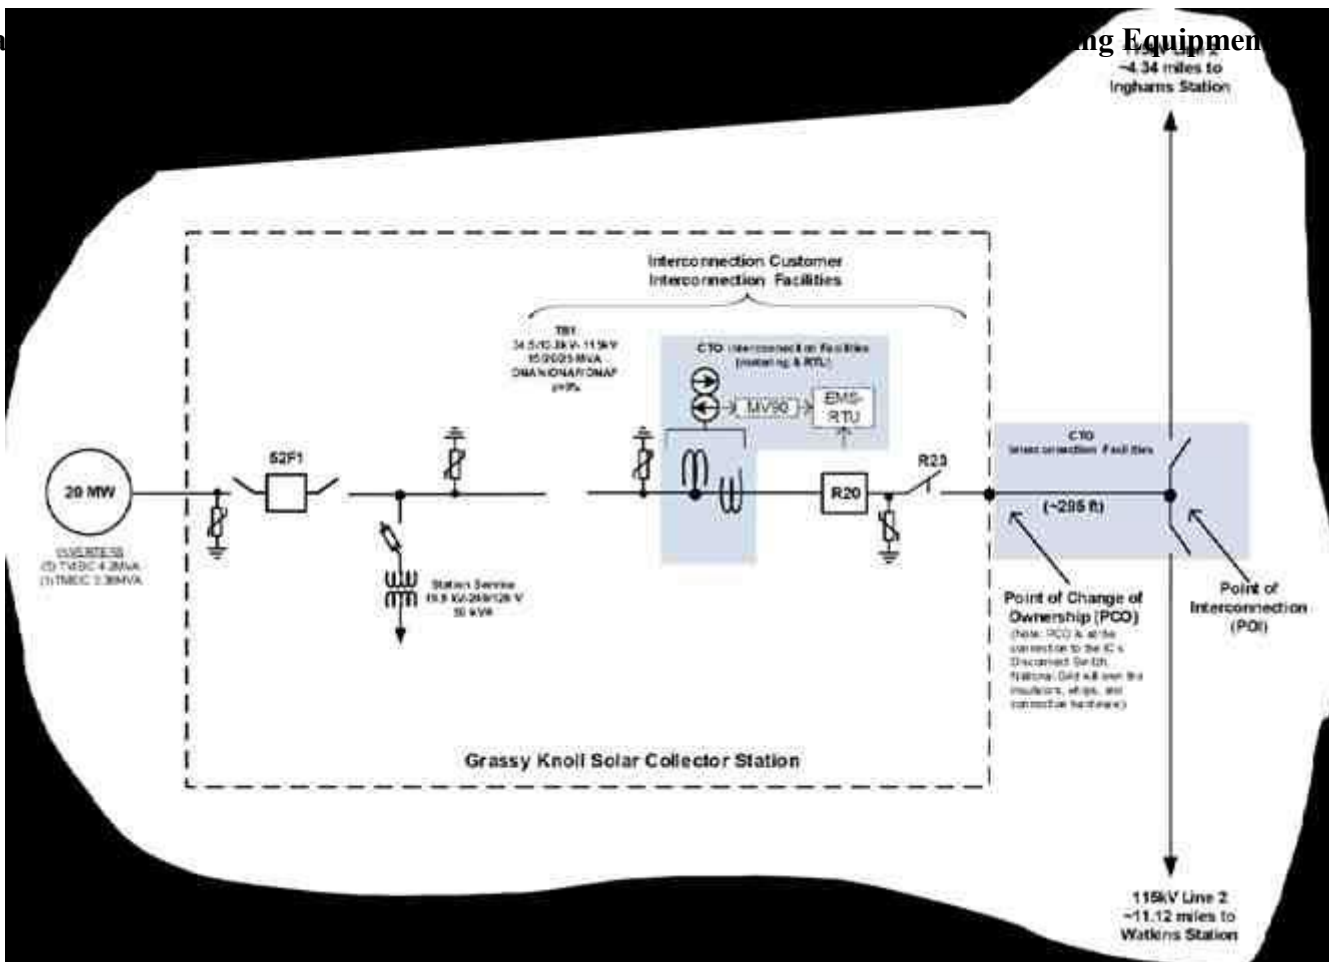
ng Equipmen

~4.34 miles to Inghams Station

Interconnection Customer Interconnection Facilities

TB1
34.5/13.8kV-115kV
15/20/25 MVA
ONAN/ONAF/ONAF
Z=9%

CTO Interconnection Facilities (metering & RTU)

MV90

EMS-RTU

CTO Interconnection Facilities

20 MW

INVERTERS
(5) TMEIC 4.2MVA
(1) TMEIC 3.36MVA

52F1

Station Service
13.8 kV-240/120 V
50 kVA

R20

R23

(~295 ft)

Point of Change of Ownership (PCO)
(Note: PCO is at the connection to the IC's Disconnect Switch. National Grid will own the insulators, whips, and connection hardware)

Point of Interconnection (POI)

Grassy Knoll Solar Collector Station

115kV Line 2
~11.12 miles to Watkins Station